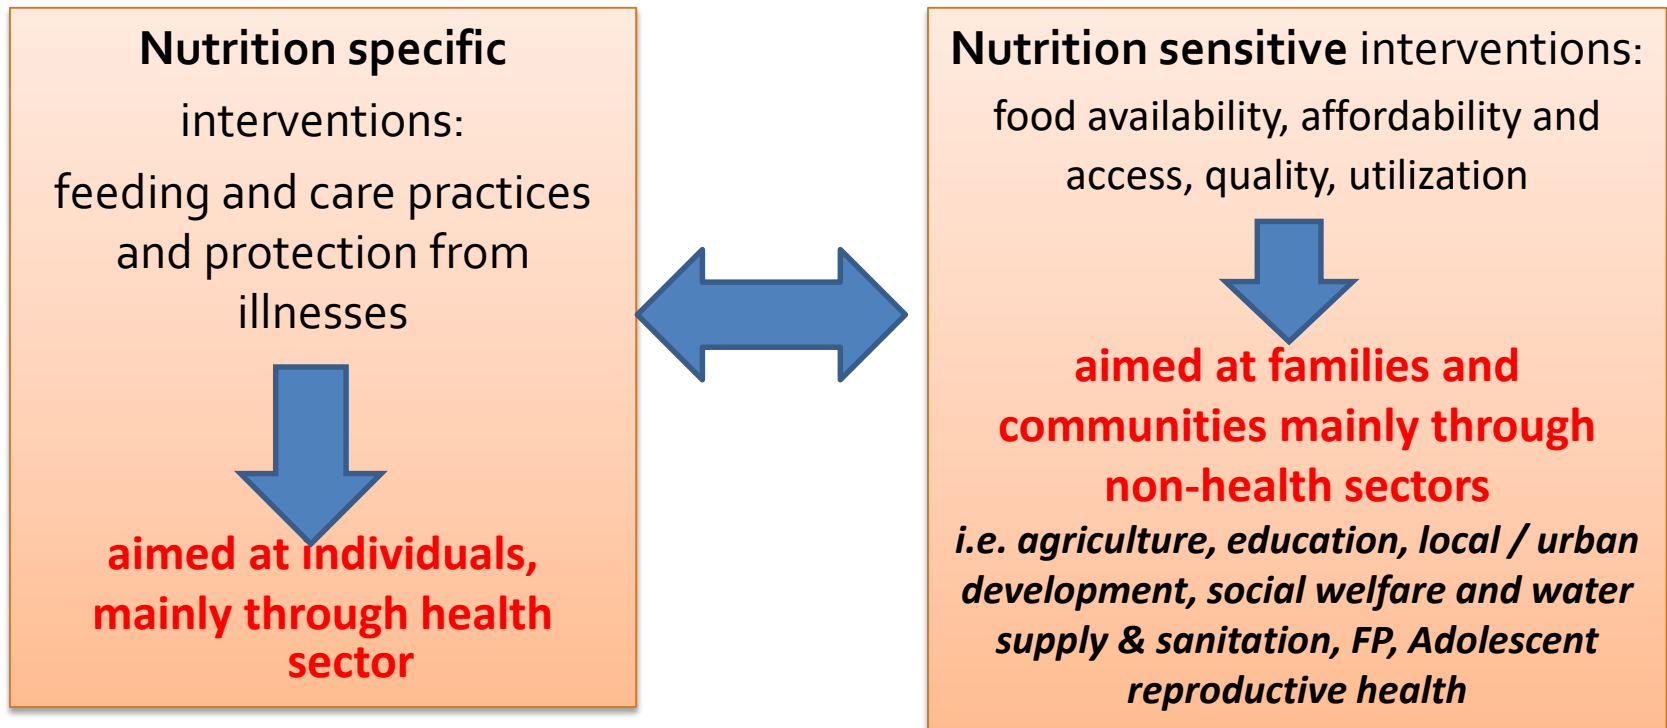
Nutrition specific interventions: feeding and care practices and protection from illnesses

aimed at individuals, mainly through health sector

Nutrition sensitive interventions: food availability, affordability and access, quality, utilization

aimed at families and communities mainly through non-health sectors

i.e. agriculture, education, local / urban development, social welfare and water supply & sanitation, FP, Adolescent reproductive health